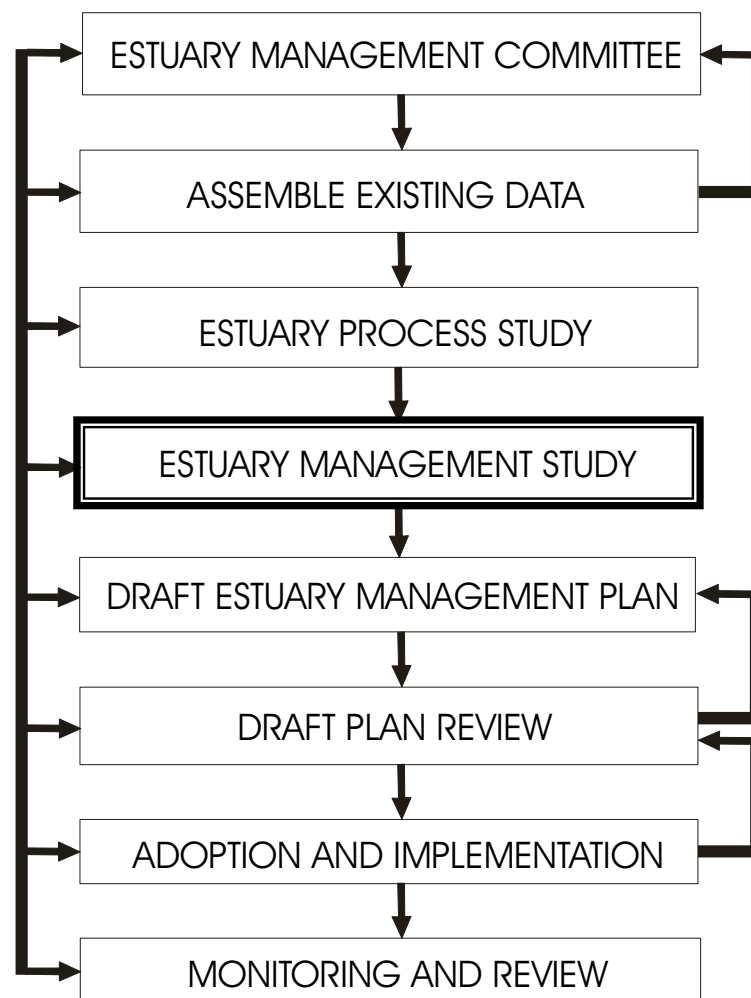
ESTUARY MANAGEMENT COMMITTEE

ASSEMBLE EXISTING DATA

ESTUARY PROCESS STUDY

ESTUARY MANAGEMENT STUDY

DRAFT ESTUARY MANAGEMENT PLAN

DRAFT PLAN REVIEW

ADOPTION AND IMPLEMENTATION

MONITORING AND REVIEW